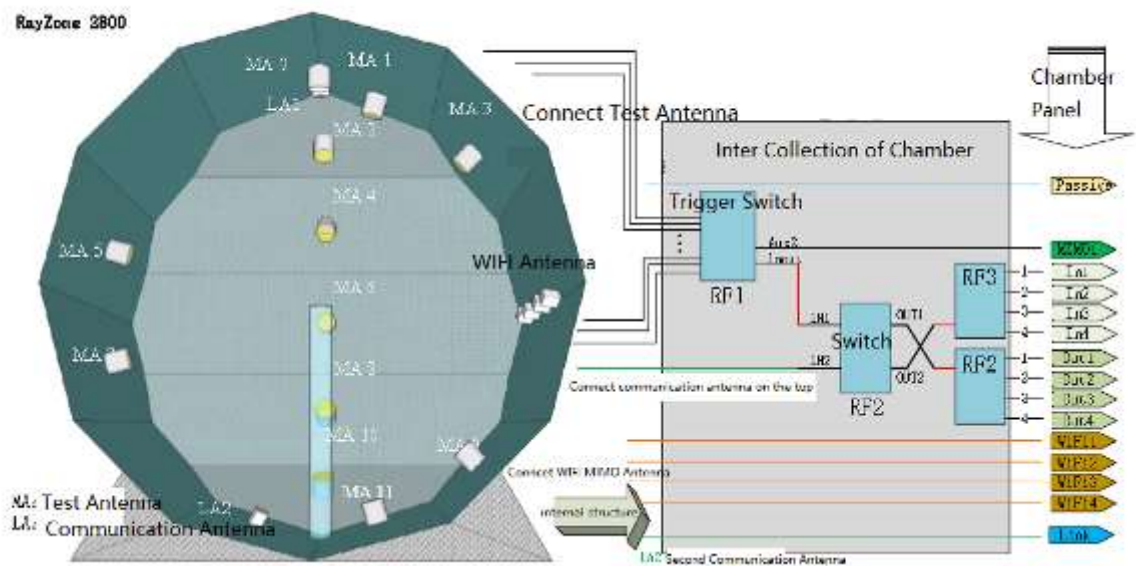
RayZone 2800

MA 7
MA 1
LA1
MA 3
MA 2
MA 4
MA 5
WIFI Antenna
MA 6
MA 8
MA 9
MA 10
MA 8
MA 11
LA2

MA: Test Antenna
LA: Communication Antenna

Connect Test Antenna

Chamber Panel

Inter Collection of Chamber

Passive

Trigger Switch

Aux2
Input
RF1

KZ001

IN1
IN2
Switch
OUT1
OUT2
RF2

RF3
RF2

1
2
3
4
In1
In2
In3
In4

1
2
3
4
Out1
Out2
Out3
Out4

Connect communication antenna on the top

WIFI1
WIFI2
WIFI3
WIFI4

Connect WiFi MIMO Antenna

internal structure

Link

LA2 Second Communication Antenna